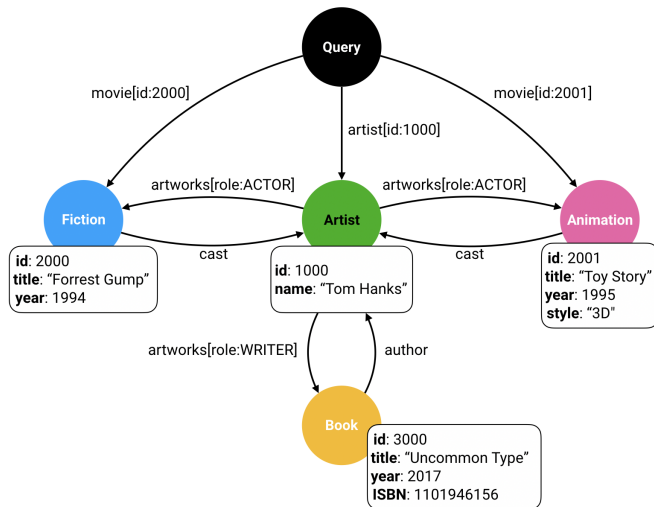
Query

movie[id:2000]

artist[id:1000]

movie[id:2001]

artworks[role:ACTOR]

artworks[role:ACTOR]

Fiction

Artist

Animation

cast

cast

id: 2000
title: “Forrest Gump”
year: 1994

id: 1000
name: “Tom Hanks”

id: 2001
title: “Toy Story”
year: 1995
style: “3D”

artworks[role:WRITER]

author

Book

id: 3000
title: “Uncommon Type”
year: 2017
ISBN: 1101946156